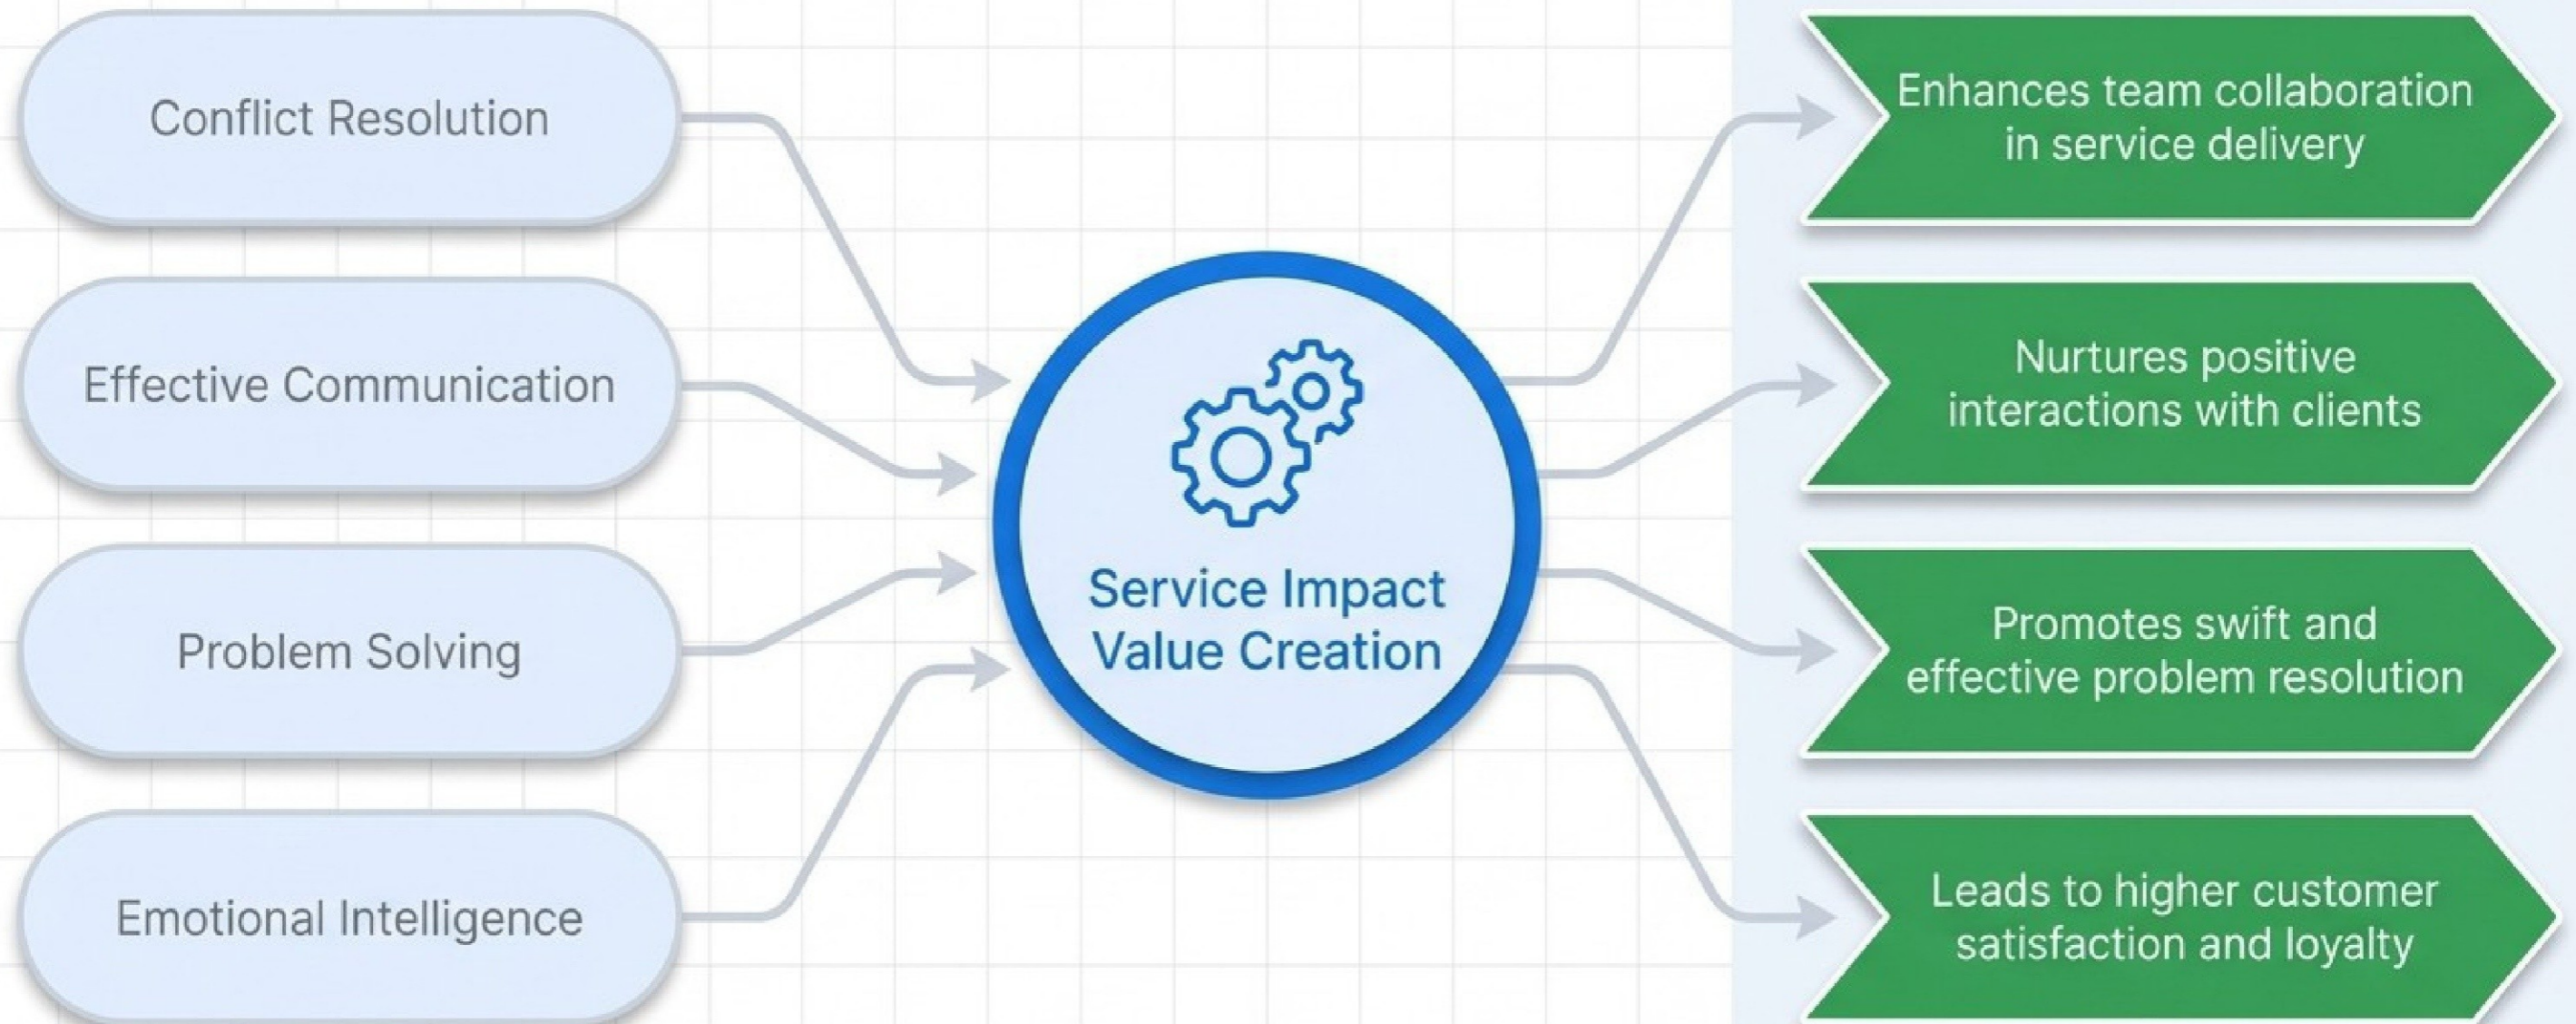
Conflict Resolution

Effective Communication

Problem Solving

Emotional Intelligence

Service Impact Value Creation

Enhances team collaboration in service delivery

Nurtures positive interactions with clients

Promotes swift and effective problem resolution

Leads to higher customer satisfaction and loyalty